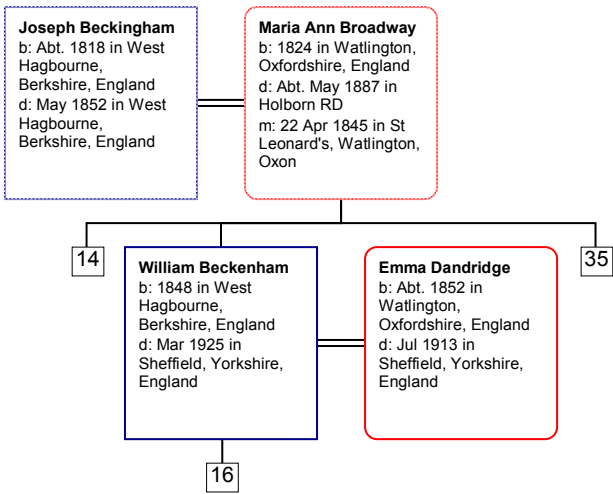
**Joseph Beckingham**
b: Abt. 1818 in West Hagbourne, Berkshire, England
d: May 1852 in West Hagbourne, Berkshire, England

**Maria Ann Broadway**
b: 1824 in Watlington, Oxfordshire, England
d: Abt. May 1887 in Holborn RD
m: 22 Apr 1845 in St Leonard's, Watlington, Oxon

14

**William Beckenham**
b: 1848 in West Hagbourne, Berkshire, England
d: Mar 1925 in Sheffield, Yorkshire, England

**Emma Dandridge**
b: Abt. 1852 in Watlington, Oxfordshire, England
d: Jul 1913 in Sheffield, Yorkshire, England

35

16